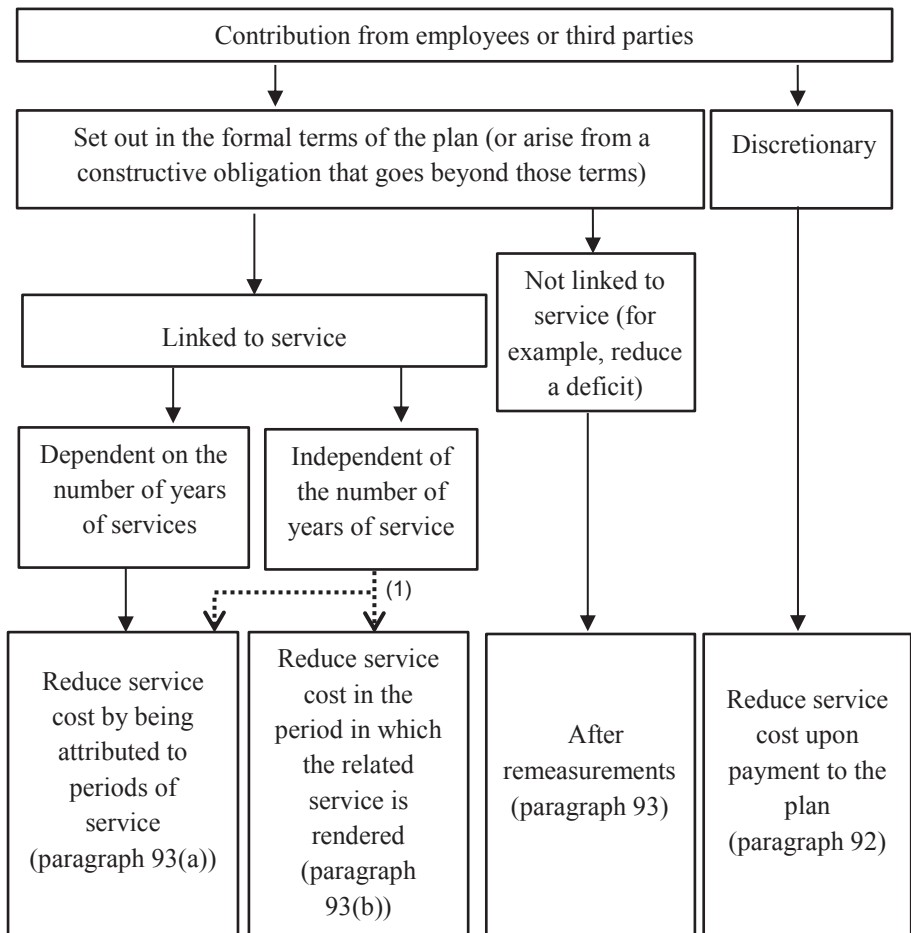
Contribution from employees or third parties

Set out in the formal terms of the plan (or arise from a constructive obligation that goes beyond those terms)

Discretionary

Not linked to service (for example, reduce a deficit)

Linked to service

Dependent on the number of years of services

Independent of the number of years of service

(1)

Reduce service cost by being attributed to periods of service (paragraph 93(a))

Reduce service cost in the period in which the related service is rendered (paragraph 93(b))

After remeasurements (paragraph 93)

Reduce service cost upon payment to the plan (paragraph 92)